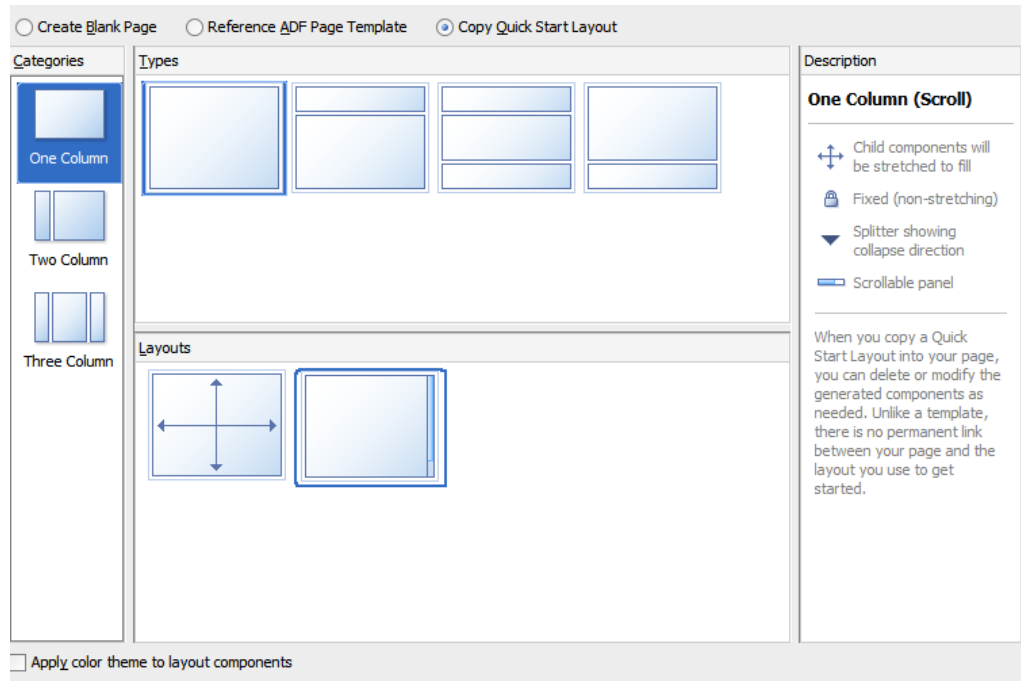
Create Blank Page
Reference ADF Page Template
Copy Quick Start Layout

Categories
One Column
Two Column
Three Column

Types

Layouts

Description
One Column (Scroll)
Child components will be stretched to fill
Fixed (non-stretching)
Splitter showing collapse direction
Scrollable panel

When you copy a Quick Start Layout into your page, you can delete or modify the generated components as needed. Unlike a template, there is no permanent link between your page and the layout you use to get started.

Apply color theme to layout components